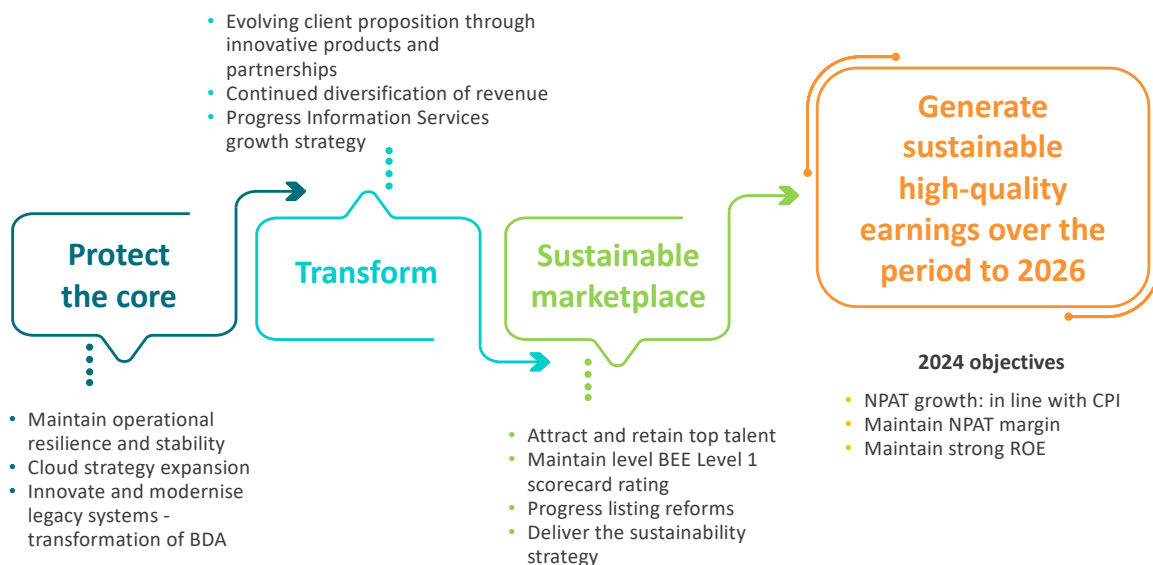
- Evolving client proposition through innovative products and partnerships
- Continued diversification of revenue
- Progress Information Services growth strategy

Protect the core

- Maintain operational resilience and stability
- Cloud strategy expansion
- Innovate and modernise legacy systems - transformation of BDA

Transform

Sustainable marketplace

- Attract and retain top talent
- Maintain level BEE Level 1 scorecard rating
- Progress listing reforms
- Deliver the sustainability strategy

Generate sustainable high-quality earnings over the period to 2026

2024 objectives

- NPAT growth: in line with CPI
- Maintain NPAT margin
- Maintain strong ROE